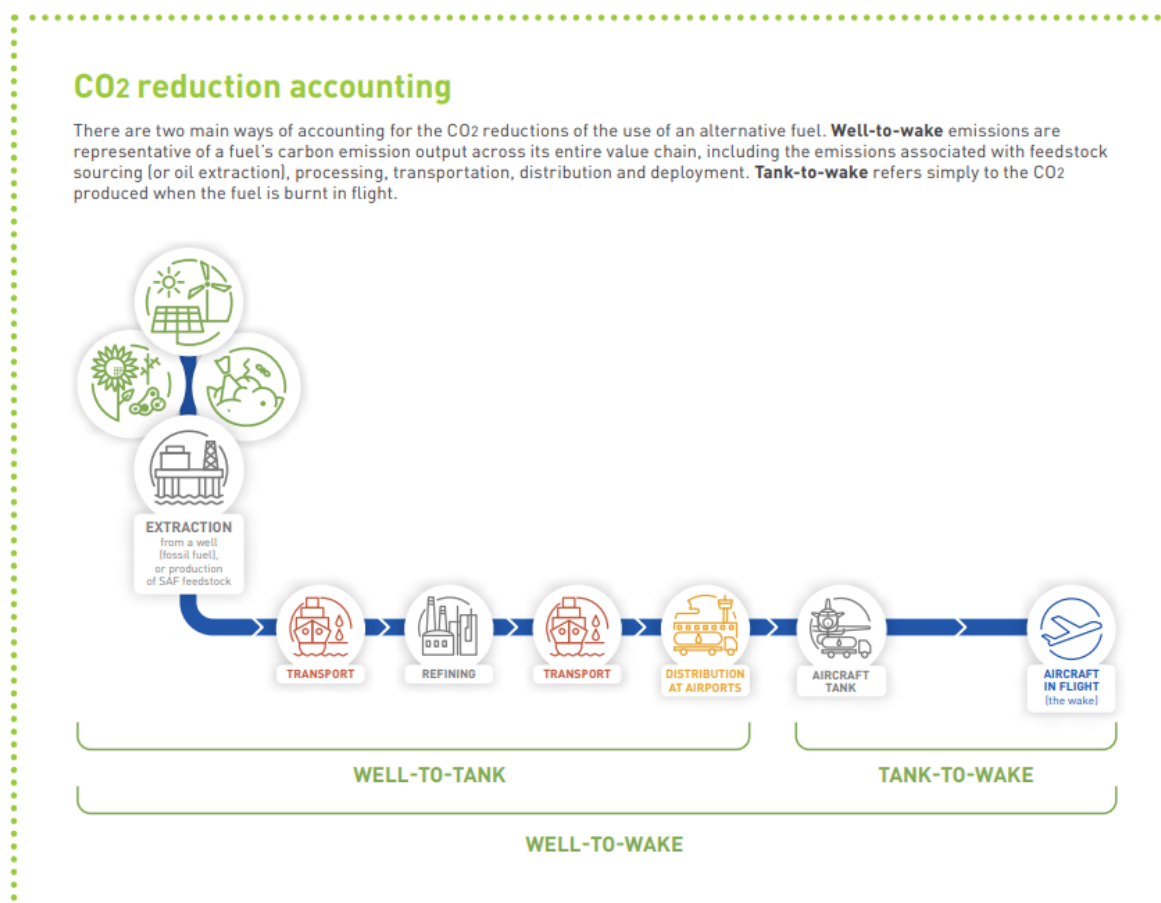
# $CO_2$ reduction accounting

There are two main ways of accounting for the $CO_2$ reductions of the use of an alternative fuel. **Well-to-wake** emissions are representative of a fuel's carbon emission output across its entire value chain, including the emissions associated with feedstock sourcing (or oil extraction), processing, transportation, distribution and deployment. **Tank-to-wake** refers simply to the $CO_2$ produced when the fuel is burnt in flight.

EXTRACTION
from a well (fossil fuel), or production of SAF feedstock

TRANSPORT

REFINING

TRANSPORT

DISTRIBUTION AT AIRPORTS

AIRCRAFT TANK

AIRCRAFT IN FLIGHT
(the wake)

WELL-TO-TANK

TANK-TO-WAKE

WELL-TO-WAKE